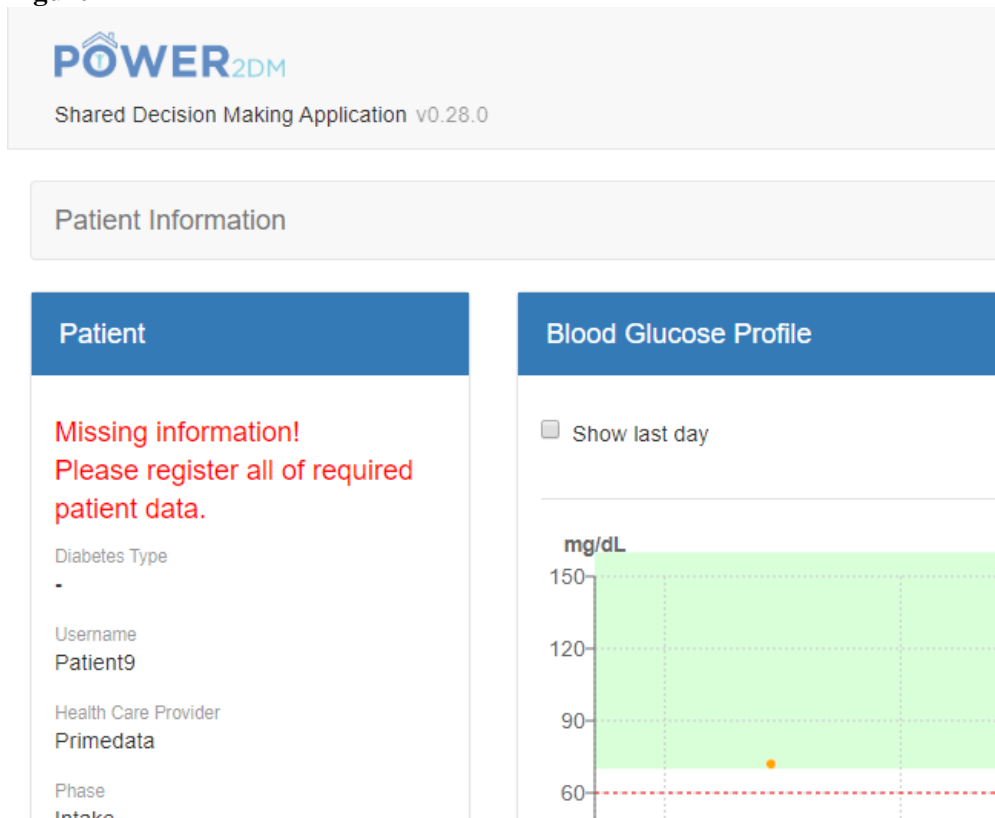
POWER2DM

Shared Decision Making Application v0.28.0

Patient Information

Patient

Missing information!
Please register all of required patient data.

Diabetes Type
-

Username
Patient9

Health Care Provider
Primedata

Phase
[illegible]

Blood Glucose Profile

Show last day

mg/dL
150
120
90
60